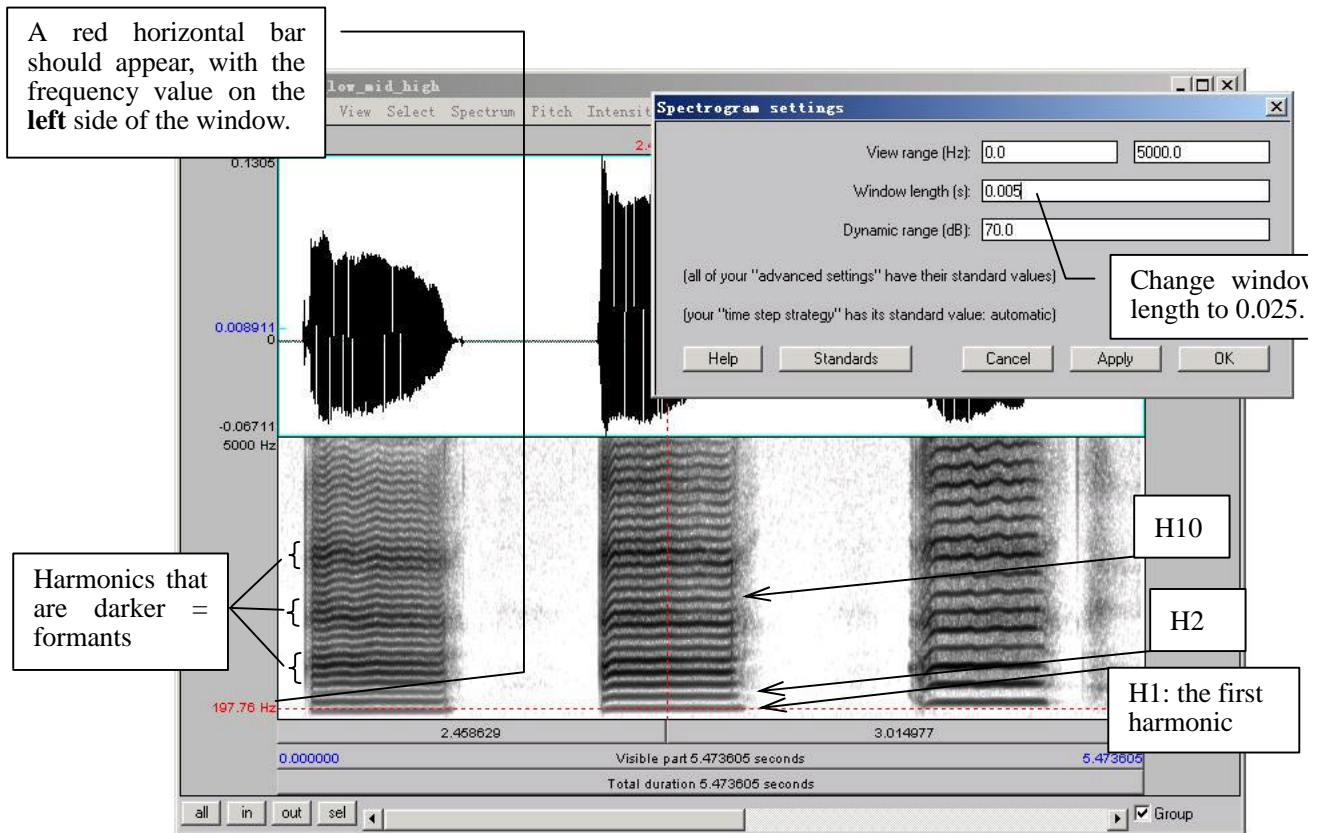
A red horizontal bar should appear, with the frequency value on the **left** side of the window.

low_mid_high

View Select Spectrum Pitch Intensi

2.4

0.1305

0.008911

0

-0.06711

5000 Hz

197.76 Hz

Spectrogram settings

View range (Hz): 0.0 5000.0

Window length (s): 0.005

Dynamic range (dB): 70.0

(all of your "advanced settings" have their standard values)

(your "time step strategy" has its standard value: automatic)

Help Standards Cancel Apply OK

Change windov length to 0.025.

H10

H2

H1: the first harmonic

Harmonics that are darker = formants

2.458629

3.014977

0.000000

Visible part 5.473605 seconds

5.473605

Total duration 5.473605 seconds

all in out sel

Group